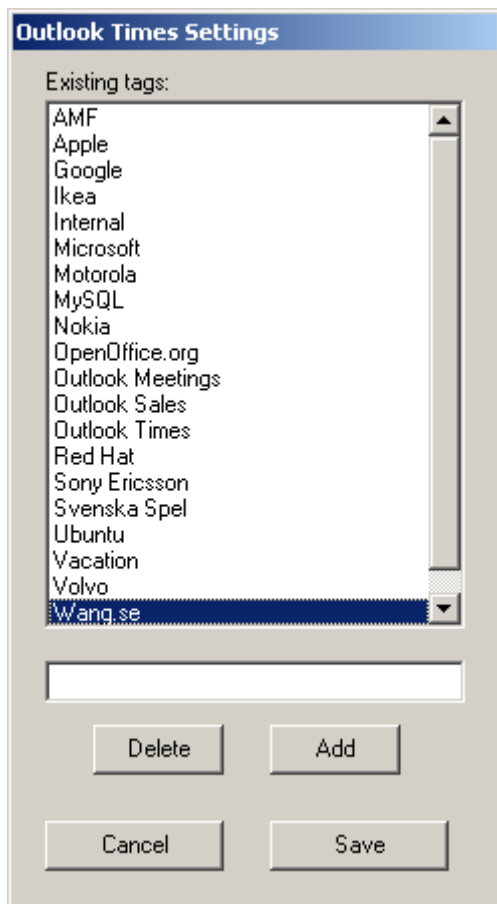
Outlook Times Settings

Existing tags:

AMF
Apple
Google
Ikea
Internal
Microsoft
Motorola
MySQL
Nokia
OpenOffice.org
Outlook Meetings
Outlook Sales
Outlook Times
Red Hat
Sony Ericsson
Svenska Spel
Ubuntu
Vacation
Volvo
Wang.se

Delete
Add

Cancel
Save